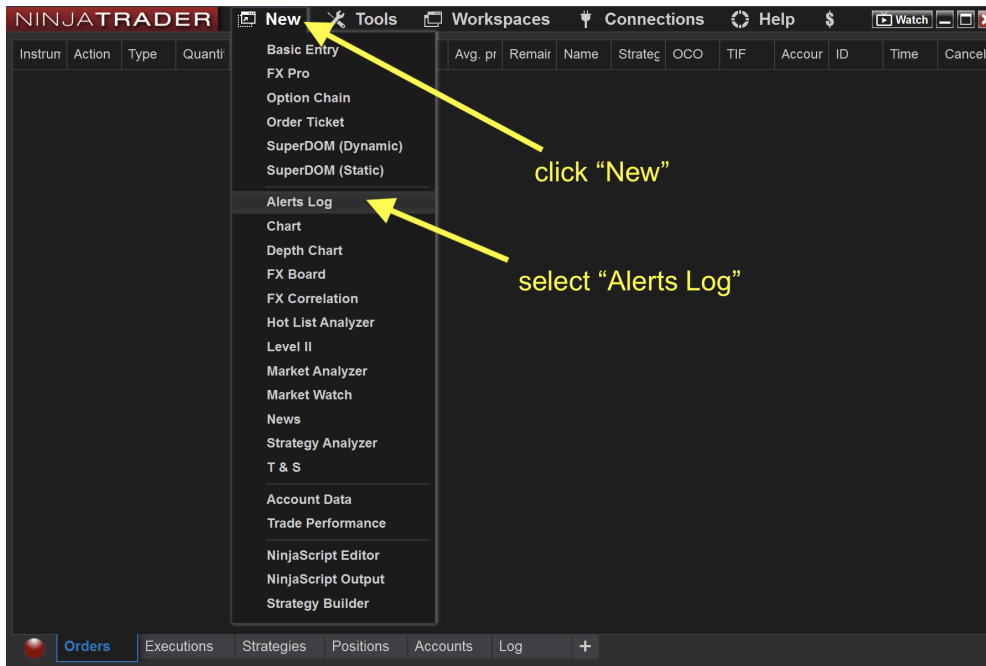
NINJATRADER New Tools Workspaces Connections Help $ Watch

Instrum Action Type Quanti Avg. pr Remair Name Strateç OCO TIF Accour ID Time Cancel

Basic Entry
FX Pro
Option Chain
Order Ticket
SuperDOM (Dynamic)
SuperDOM (Static)
Alerts Log
Chart
Depth Chart
FX Board
FX Correlation
Hot List Analyzer
Level II
Market Analyzer
Market Watch
News
Strategy Analyzer
T & S
Account Data
Trade Performance
NinjaScript Editor
NinjaScript Output
Strategy Builder

click “New”

select “Alerts Log”

Orders Executions Strategies Positions Accounts Log +